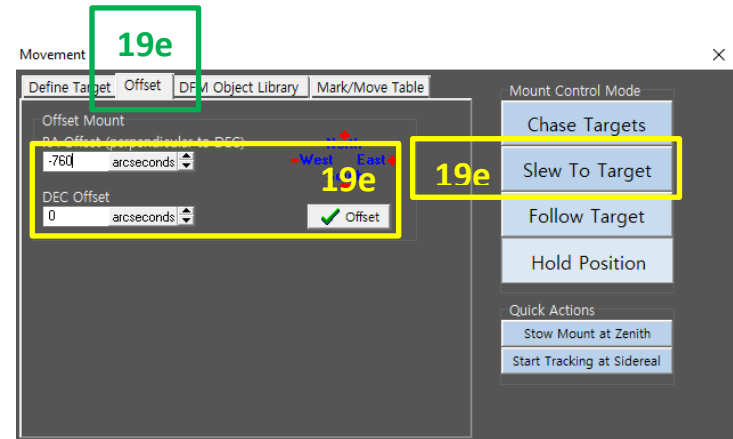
Movement

19e

×

Define Target | Offset | DFM Object Library | Mark/Move Table

Offset Mount

RA Offset (perpendicular to DEC)

-760 arcseconds

North

West East

19e

DEC Offset

0 arcseconds

Offset

Mount Control Mode

Chase Targets

19e

Slew To Target

Follow Target

Hold Position

Quick Actions

Stow Mount at Zenith

Start Tracking at Sidereal